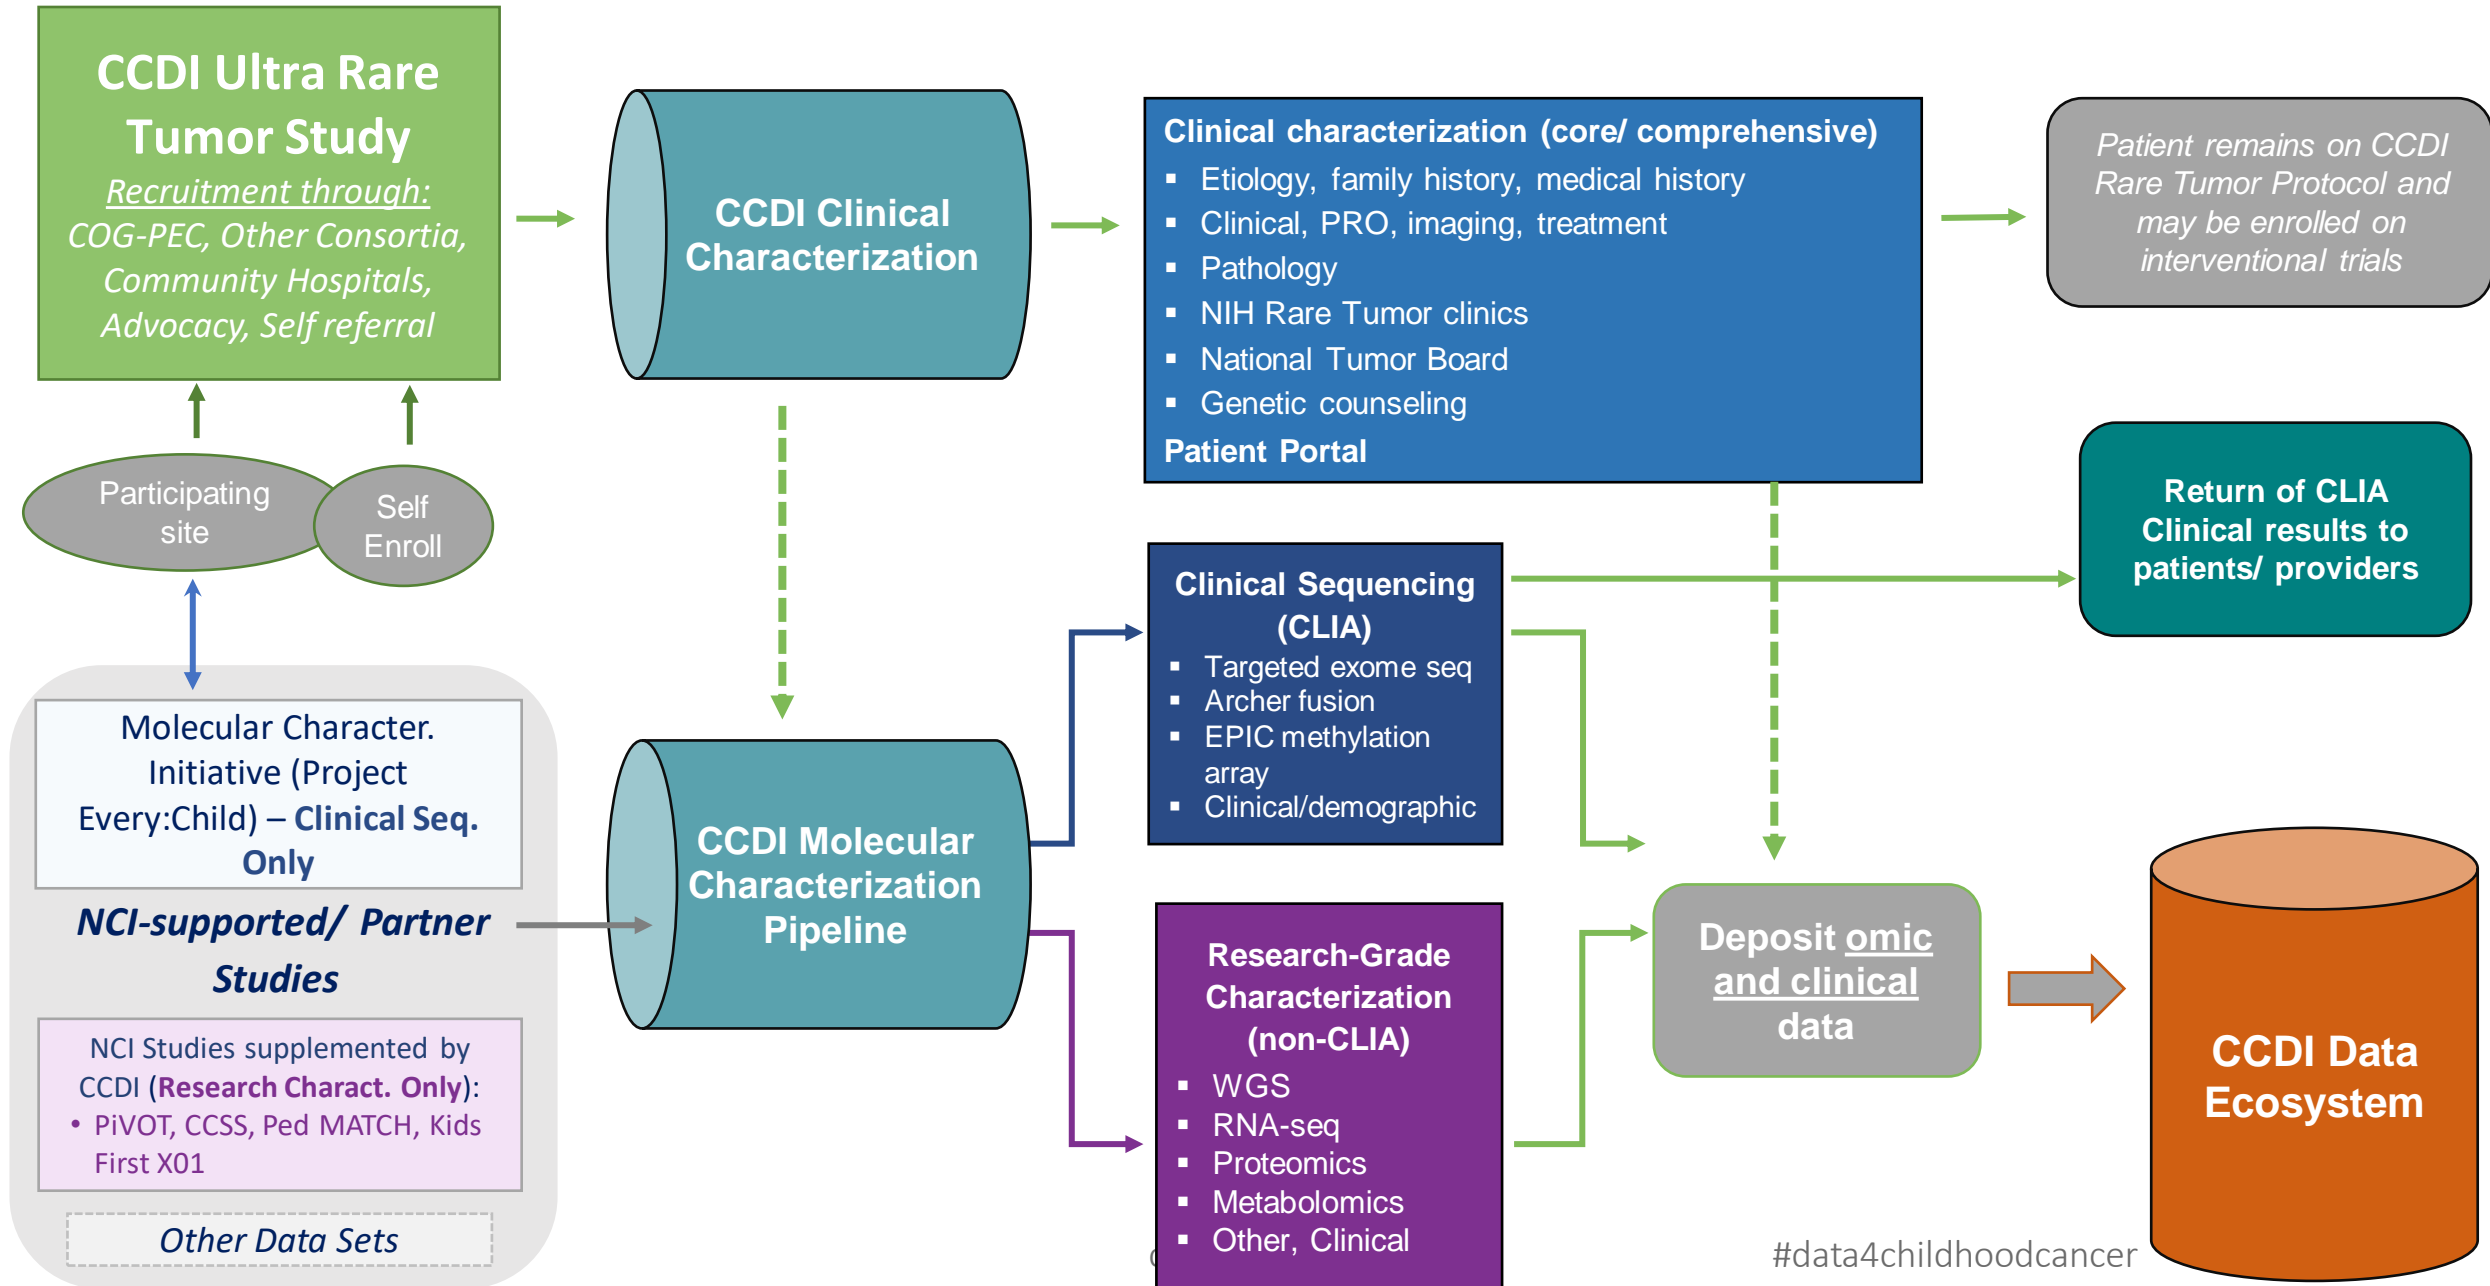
CCDI Ultra Rare Tumor Study
Recruitment through:
COG-PEC, Other Consortia, Community Hospitals, Advocacy, Self referral

Participating site

Self Enroll

Molecular Character. Initiative (Project Every:Child) – Clinical Seq. Only

NCI-supported/ Partner Studies

NCI Studies supplemented by CCDI (Research Charact. Only):
• PiVOT, CCSS, Ped MATCH, Kids First X01

Other Data Sets

CCDI Clinical Characterization

CCDI Molecular Characterization Pipeline

Clinical characterization (core/ comprehensive)
▪ Etiology, family history, medical history
▪ Clinical, PRO, imaging, treatment
▪ Pathology
▪ NIH Rare Tumor clinics
▪ National Tumor Board
▪ Genetic counseling
Patient Portal

Patient remains on CCDI Rare Tumor Protocol and may be enrolled on interventional trials

Clinical Sequencing (CLIA)
▪ Targeted exome seq
▪ Archer fusion
▪ EPIC methylation array
▪ Clinical/demographic

Return of CLIA Clinical results to patients/ providers

Research-Grade Characterization (non-CLIA)
▪ WGS
▪ RNA-seq
▪ Proteomics
▪ Metabolomics
▪ Other, Clinical

Deposit omic and clinical data

CCDI Data Ecosystem

#data4childhoodcancer